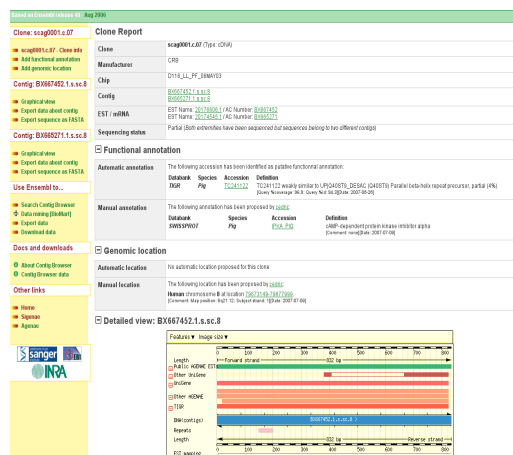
Based on Ensembl release 40 - Aug 2006

Clone: scag0001.c.07

scag0001.c.07 - Clone info
Add functional annotation
Add genomic location

Contig: BX667452.1.s.sc.8

Graphical view
Export data about contig
Export sequence as FASTA

Contig: BX665271.1.s.sc.8

Graphical view
Export data about contig
Export sequence as FASTA

Use Ensembl to...

Search Contig Browser
Data mining [BioMart]
Export data
Download data

Docs and downloads

About Contig Browser
Contig Browser data

Other links

Home
Sigenae
Agenae

sanger EBI INRA

Clone Report

| Clone | scag0001.c.07 (Type: cDNA) |
|---|---|
| Manufacturer | CRB |
| Chip | D116_LL_PF_08MAY03 |
| Contig | BX667452.1.s.sc.8 BX665271.1.s.sc.8 |
| EST / mRNA | EST Name: 20176506.1 / AC Number: BX667452 EST Name: 20174546.1 / AC Number: BX665271 |
| Sequencing status | Partial (Both extremities have been sequenced but sequences belong to two different contigs) |

Functional annotation

| Automatic annotation | The following accession has been identified as putative functional annotation: Databank TIGR Species Pig Accession TC241122 Definition TC241122 weakly similar to UP|Q405T0_DESAC (Q405T0) Parallel beta-helix repeat precursor, partial (4%) [Query %coverage: 36.9; Query %id: 54.9][Date: 2007-09-26] |
|---|---|
| Manual annotation | The following annotation has been proposed by sudiki: Databank SWISSPROT Species Pig Accession IPKA_PIG Definition cAMP-dependent protein kinase inhibitor alpha [Comment: none][Date: 2007-07-09] |

Genomic location

| Automatic location | No automatic location proposed for this clone |
|---|---|
| Manual location | The following location has been proposed by sudiki: Human chromosome 8 at location 79673149-79677999 [Comment: Map position: 8q21.12; Subject strand: 1][Date: 2007-07-09] |

Detailed view: BX667452.1.s.sc.8

Features ▼ Image size ▼

Length Forward strand 832 bp
100 200 300 400 500 600 700 800
Public HGENE EST
Other UniGene
UniGene
Other HGENE
TIGR
DNA(contigs) BX667452.1.s.sc.8
Repeats
Length Reverse strand 832 bp
EST mapping